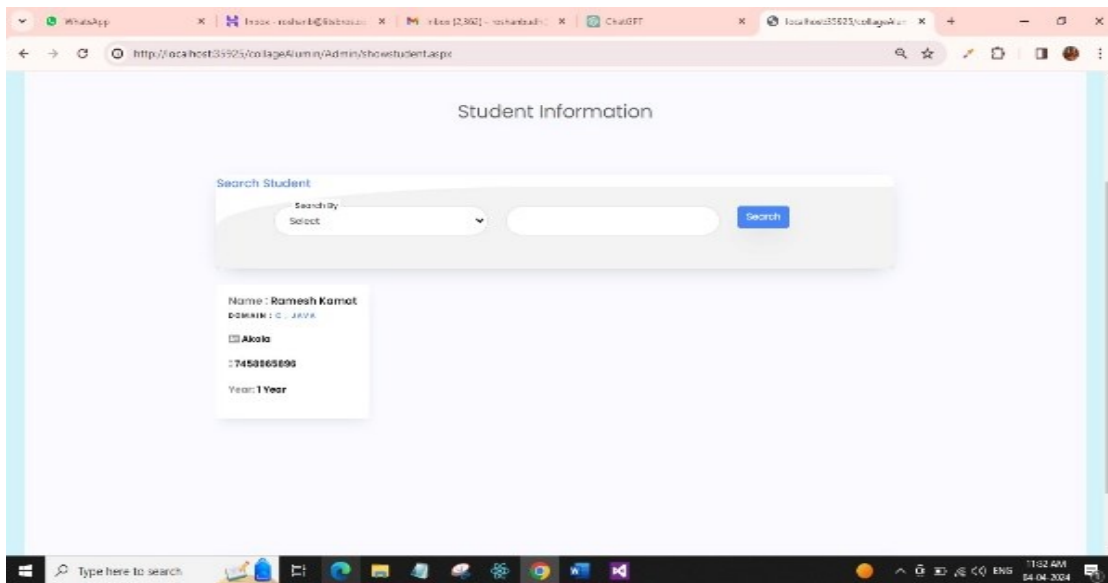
WhatsApp × | Inbox - roshan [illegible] × | Inbox (2,860) - roshanbadh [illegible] × | ChatGPT × | localhost:35925/collageAlum × +

http://localhost:35925/collageAlumni/Admin/showstudent.aspx

Student Information

Search Student

Search By

Select

Search

Name : Ramesh Kamat
DOMAIN : C , JAVA

Akola

:7458065896

Year: 1 Year

Type here to search

ENG 11:32 AM 04-04-2024